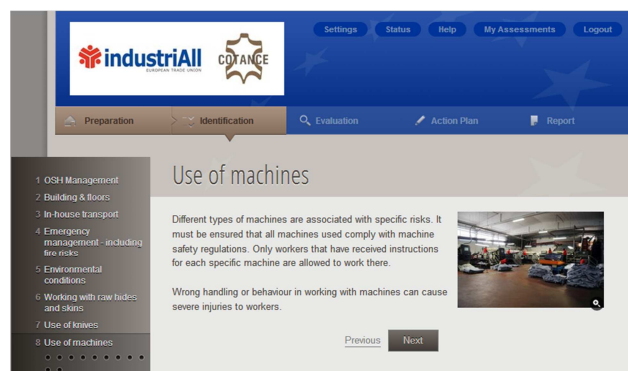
industriAll
EUROPEAN TRADE UNION
COTANCE

Settings
Status
Help
My Assessments
Logout

Preparation
Identification
Evaluation
Action Plan
Report

1 OSH Management
2 Building & floors
3 In-house transport
4 Emergency management - including fire risks
5 Environmental conditions
6 Working with raw hides and skins
7 Use of knives
8 Use of machines

Use of machines

Different types of machines are associated with specific risks. It must be ensured that all machines used comply with machine safety regulations. Only workers that have received instructions for each specific machine are allowed to work there.

Wrong handling or behaviour in working with machines can cause severe injuries to workers.

Previous
Next